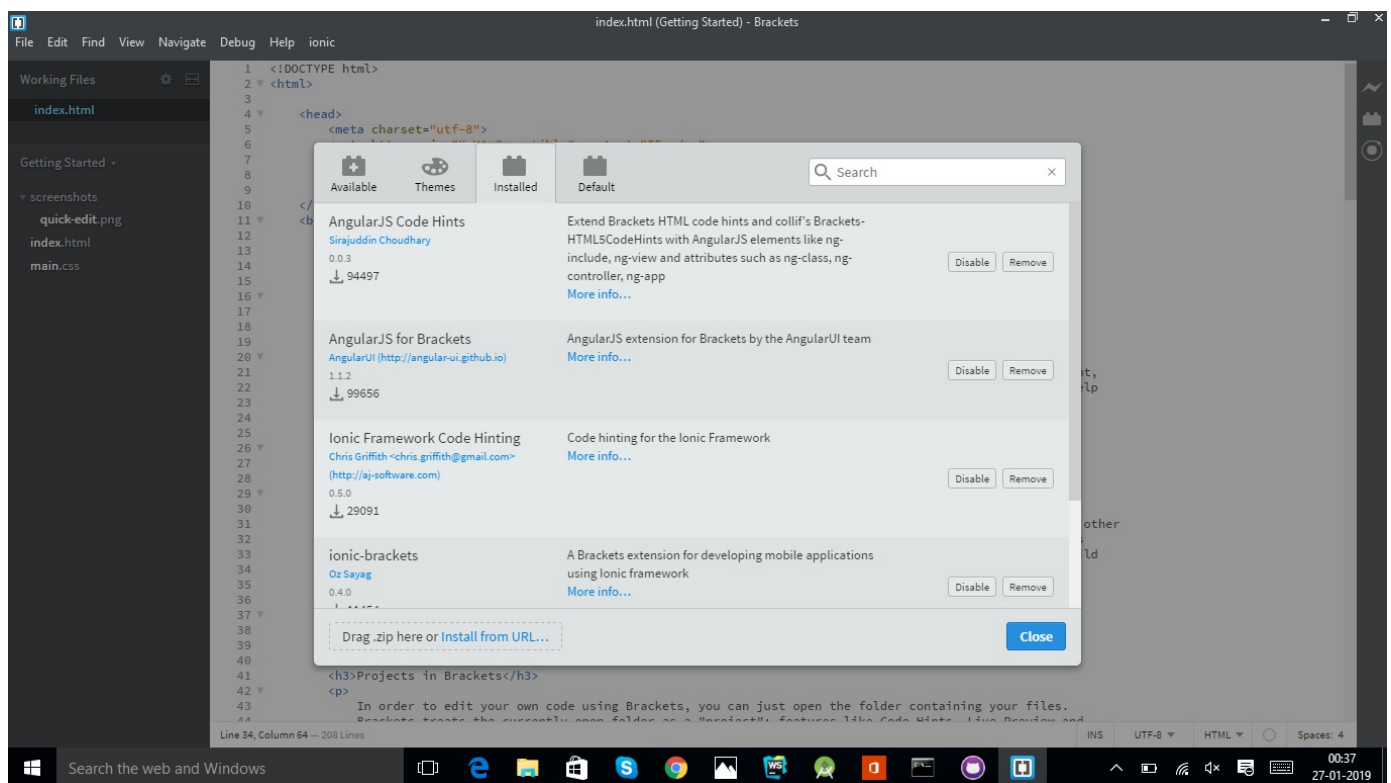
index.html (Getting Started) - Brackets

File Edit Find View Navigate Debug Help ionic

Working Files
index.html

Getting Started
screenshots
quick-edit.png
index.html
main.css

1 <!DOCTYPE html>
2 <html>
3
4 <head>
5 <meta charset="utf-8">
6
7
8
9
10 </
11 <b
12
13
14
15
16
17
18
19
20
21 t,
22 lp
23
24
25
26
27
28
29
30
31 other
32
33 ld
34
35
36
37
38
39
40
41 <h3>Projects in Brackets</h3>
42 <p>
43 In order to edit your own code using Brackets, you can just open the folder containing your files.
44 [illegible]

Available Themes Installed Default
Search

| | | |
|---|---|---|
| AngularJS Code Hints<br>Sirajuddin Choudhary<br>0.0.3<br>94497 | Extend Brackets HTML code hints and collif's Brackets-HTML5CodeHints with AngularJS elements like ng-include, ng-view and attributes such as ng-class, ng-controller, ng-app<br>More info... | Disable Remove |
| AngularJS for Brackets<br>AngularUI (http://angular-ui.github.io)<br>1.1.2<br>99656 | AngularJS extension for Brackets by the AngularUI team<br>More info... | Disable Remove |
| Ionic Framework Code Hinting<br>Chris Griffith <chris.griffith@gmail.com> (http://aj-software.com)<br>0.5.0<br>29091 | Code hinting for the Ionic Framework<br>More info... | Disable Remove |
| ionic-brackets<br>Oz Sayag<br>0.4.0<br>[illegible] | A Brackets extension for developing mobile applications using Ionic framework<br>More info... | Disable Remove |

Drag .zip here or Install from URL...
Close

Line 34, Column 64 — 208 Lines
INS UTF-8 HTML Spaces: 4

Search the web and Windows
00:37
27-01-2019